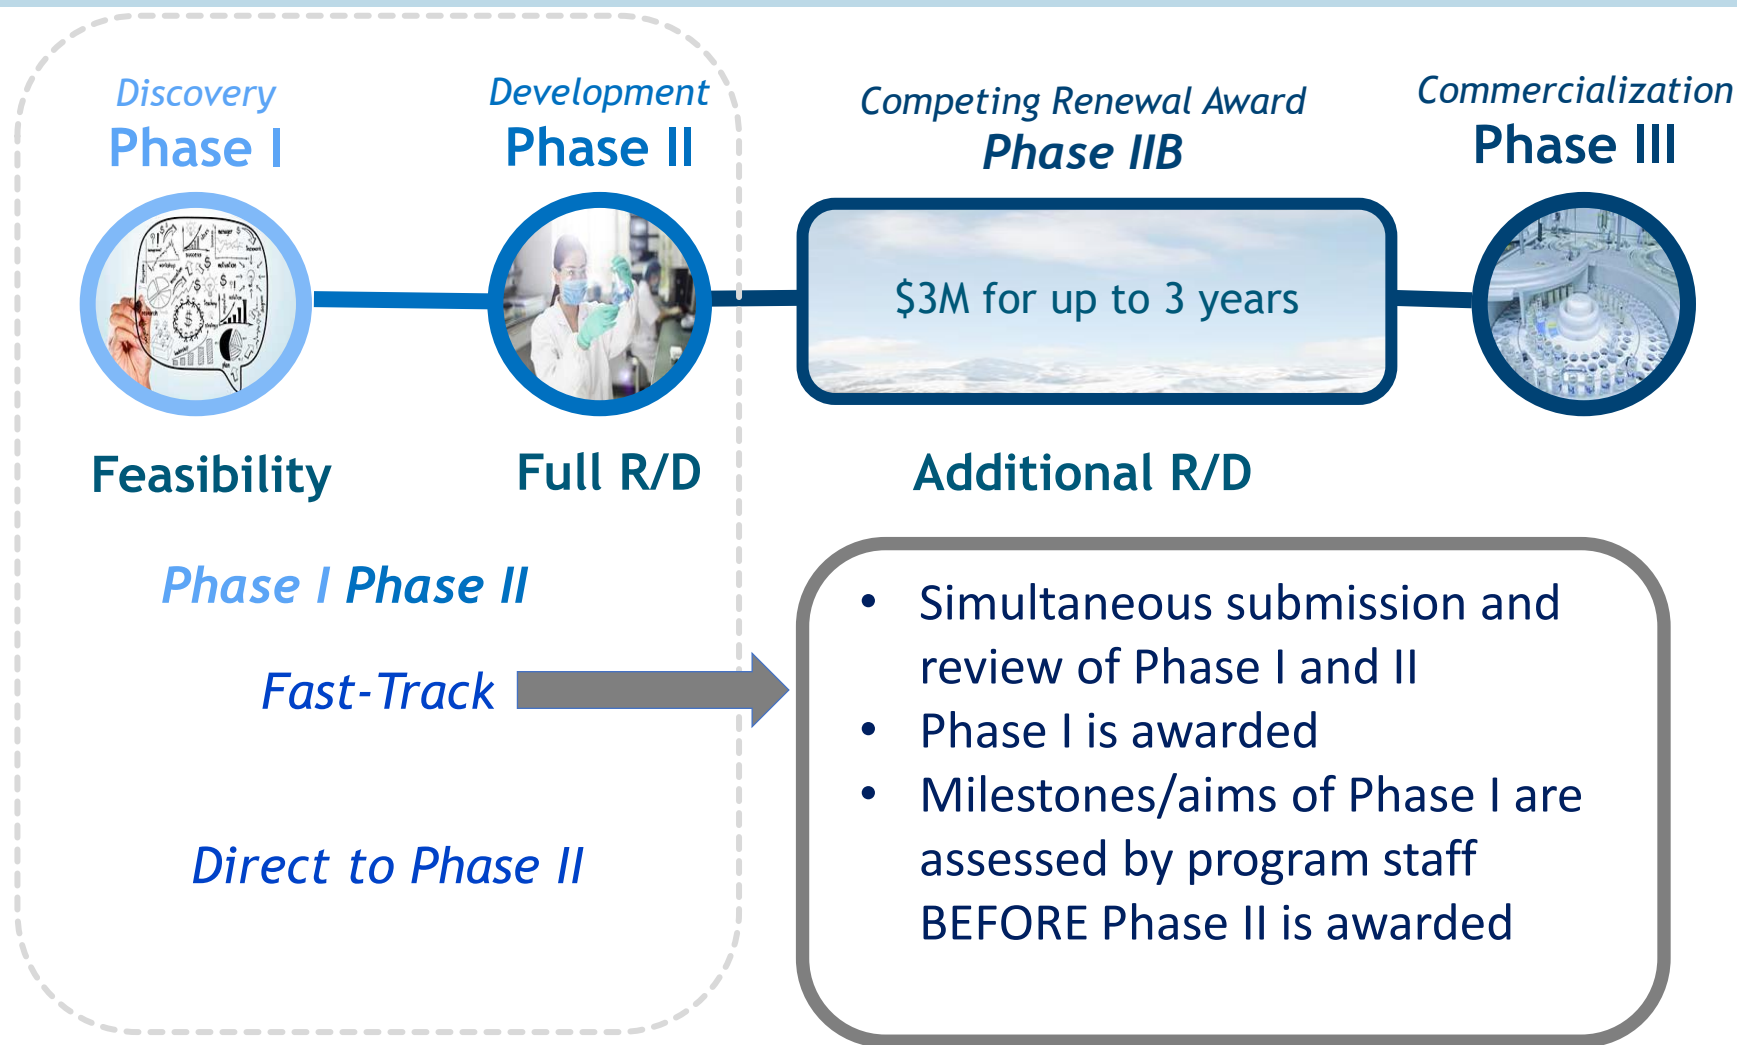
Discovery
Phase I

Development
Phase II

Competing Renewal Award
Phase IIB

Commercialization
Phase III

$3M for up to 3 years

Feasibility

Full R/D

Additional R/D

Phase I Phase II

Fast-Track

Direct to Phase II

- Simultaneous submission and review of Phase I and II
- Phase I is awarded
- Milestones/aims of Phase I are assessed by program staff BEFORE Phase II is awarded